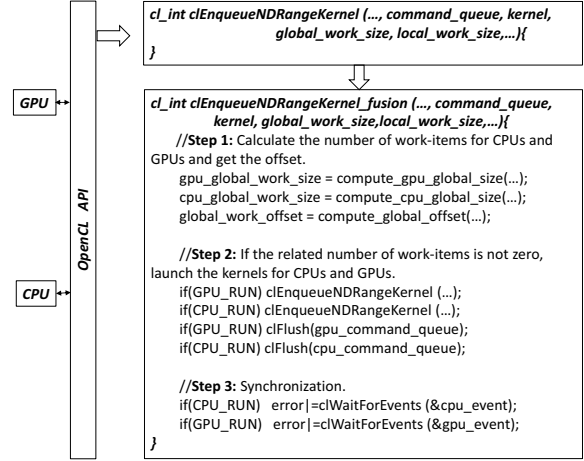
GPU

CPU

OpenCL API

cl_int clEnqueueNDRangeKernel (…, command_queue, kernel, global_work_size, local_work_size,…){
}

cl_int clEnqueueNDRangeKernel_fusion (…, command_queue, kernel, global_work_size,local_work_size,…){
//Step 1: Calculate the number of work-items for CPUs and GPUs and get the offset.
gpu_global_work_size = compute_gpu_global_size(…);
cpu_global_work_size = compute_cpu_global_size(…);
global_work_offset = compute_global_offset(…);

//Step 2: If the related number of work-items is not zero, launch the kernels for CPUs and GPUs.
if(GPU_RUN) clEnqueueNDRangeKernel (…);
if(CPU_RUN) clEnqueueNDRangeKernel (…);
if(GPU_RUN) clFlush(gpu_command_queue);
if(CPU_RUN) clFlush(cpu_command_queue);

//Step 3: Synchronization.
if(CPU_RUN) error|=clWaitForEvents (&cpu_event);
if(GPU_RUN) error|=clWaitForEvents (&gpu_event);
}